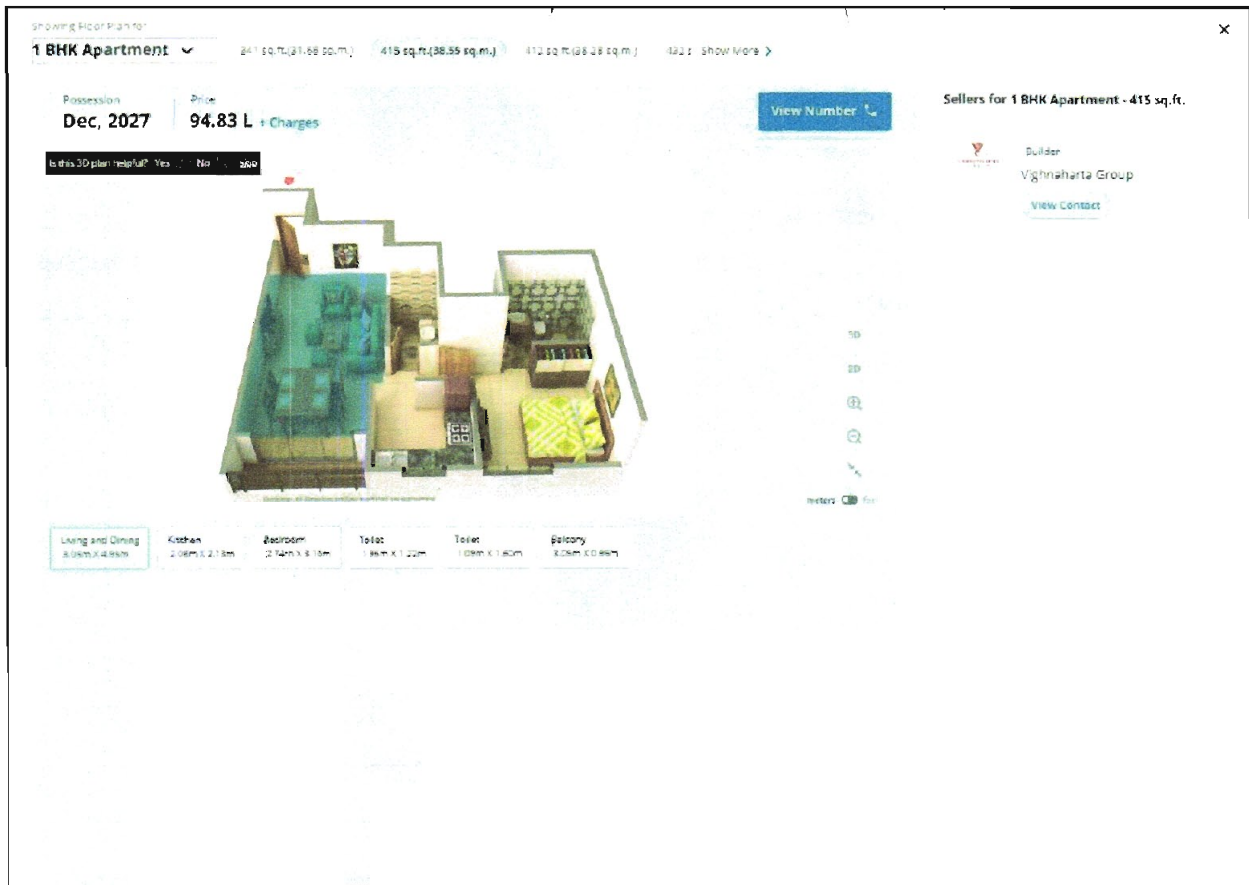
Showing Floor Plan for

1 BHK Apartment

341 sq.ft.(31.68 sq.m.)   415 sq.ft.(38.55 sq.m.)   412 sq.ft.(38.28 sq.m.)   432 s   Show More >

×

Possession
Dec, 2027

Price
94.83 L + Charges

View Number

Sellers for 1 BHK Apartment - 415 sq.ft.

Builder
Vighnaharta Group
View Contact

Is this 3D plan helpful? Yes No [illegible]

3D
2D

Meters Feet

| Living and Dining | Kitchen | Bedroom | Toilet | Toilet | Balcony |
|---|---|---|---|---|---|
| 3.06m X 4.86m | 2.06m X 2.18m | 2.74m X 3.18m | 1.86m X 1.22m | 1.09m X 1.60m | 3.06m X 0.86m |